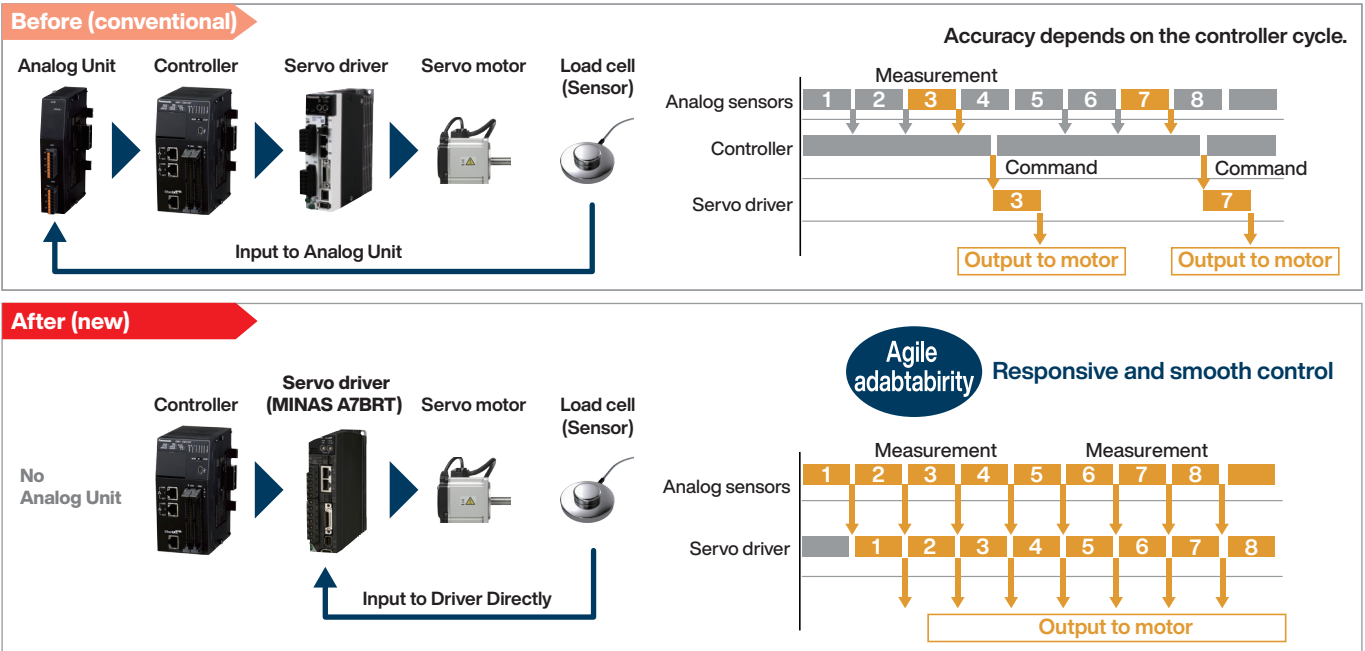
Before (conventional)

Analog Unit
Controller
Servo driver
Servo motor
Load cell (Sensor)

Input to Analog Unit

Accuracy depends on the controller cycle.

Measurement

Analog sensors 1 2 3 4 5 6 7 8

Controller

Command

Command

Servo driver 3 7

Output to motor

Output to motor

After (new)

No Analog Unit

Controller
Servo driver (MINAS A7BRT)
Servo motor
Load cell (Sensor)

Input to Driver Directly

Agile adabtability

Responsive and smooth control

Measurement

Measurement

Analog sensors 1 2 3 4 5 6 7 8

Servo driver 1 2 3 4 5 6 7 8

Output to motor